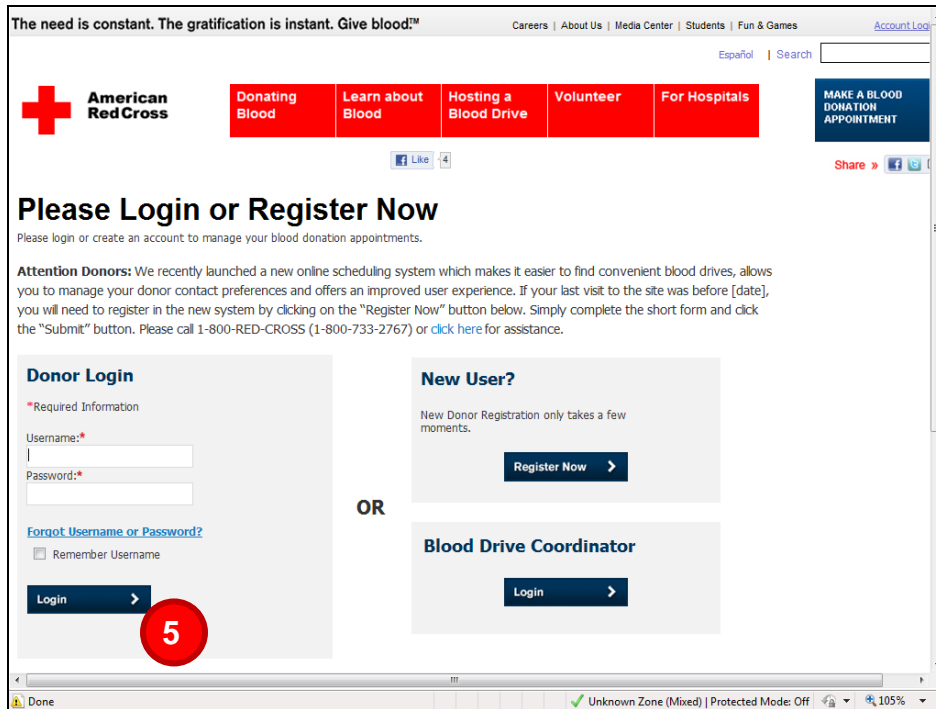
The need is constant. The gratification is instant. Give blood.™

Careers | About Us | Media Center | Students | Fun & Games | Account Logi

Español | Search

American Red Cross

Donating Blood | Learn about Blood | Hosting a Blood Drive | Volunteer | For Hospitals

MAKE A BLOOD DONATION APPOINTMENT

Like 4

Share »

Please Login or Register Now

Please login or create an account to manage your blood donation appointments.

Attention Donors: We recently launched a new online scheduling system which makes it easier to find convenient blood drives, allows you to manage your donor contact preferences and offers an improved user experience. If your last visit to the site was before [date], you will need to register in the new system by clicking on the "Register Now" button below. Simply complete the short form and click the "Submit" button. Please call 1-800-RED-CROSS (1-800-733-2767) or click here for assistance.

Donor Login

*Required Information

Username:*

Password:*

Forgot Username or Password?

Remember Username

Login

5

OR

New User?

New Donor Registration only takes a few moments.

Register Now

Blood Drive Coordinator

Login

Done

Unknown Zone (Mixed) | Protected Mode: Off

105%